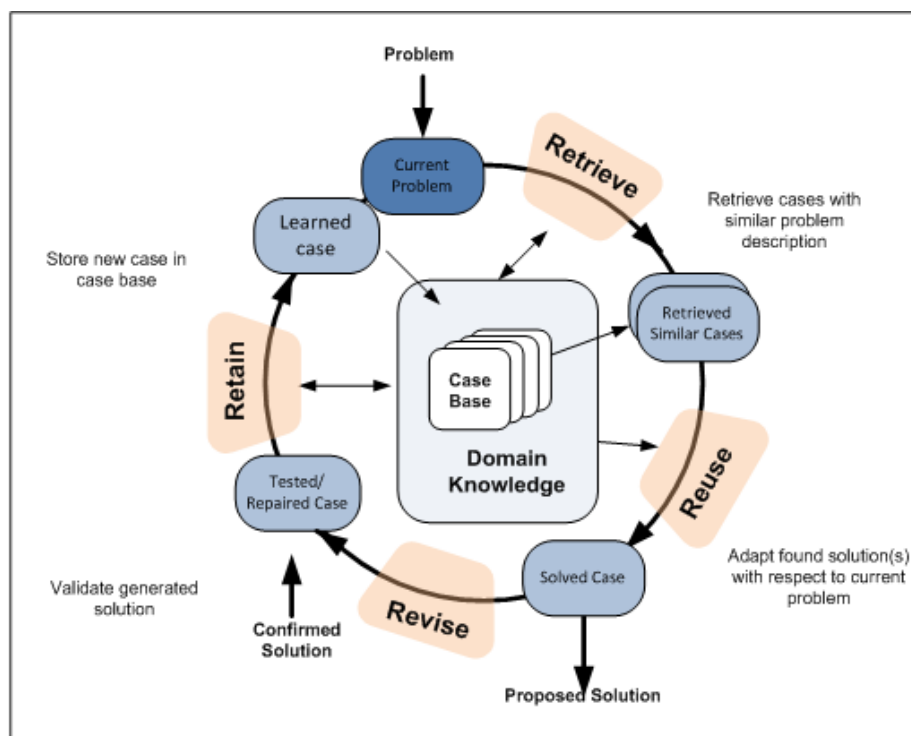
Problem

Current Problem

Retrieve

Retrieve cases with similar problem description

Learned case

Store new case in case base

Retrieved Similar Cases

Retain

Case Base

Domain Knowledge

Reuse

Tested/ Repaired Case

Adapt found solution(s) with respect to current problem

Solved Case

Validate generated solution

Revise

Confirmed Solution

Proposed Solution